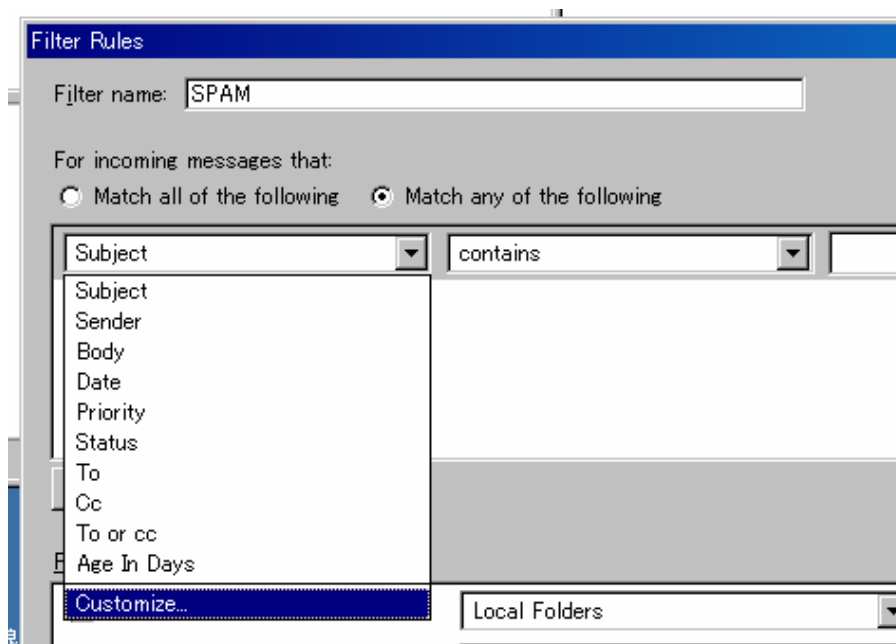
Filter Rules

Filter name: SPAM

For incoming messages that:
Match all of the following  Match any of the following

Subject
contains

Subject
Sender
Body
Date
Priority
Status
To
Cc
To or cc
Age In Days
Customize...

Local Folders